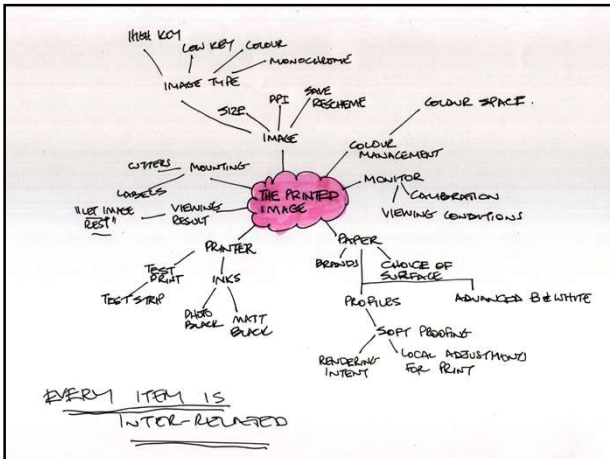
HIGH KEY
LOW KEY
COLOUR
MONOCHROME
IMAGE TYPE
SIZE
PPI
SAVE
RESCHEME
IMAGE
COLOUR SPACE.
COLOUR
MANAGEMENT
CUTTERS
MOUNTING
LABELS
THE PRINTED IMAGE
MONITOR
CALIBRATION
VIEWING CONDITIONS
"LET IMAGE REST"
VIEWING
RESULT
PRINTER
PAPER
BRANDS
CHOICE OF SURFACE
TEST PRINT
INKS
TEST STRIP
PHOTO BLACK
MATT BLACK
PROFILES
ADVANCED B&WHITE
SOFT PROOFING
RENDERING INTENT
LOCAL ADJUSTMENTS FOR PRINT

EVERY ITEM IS
INTER-RELATED